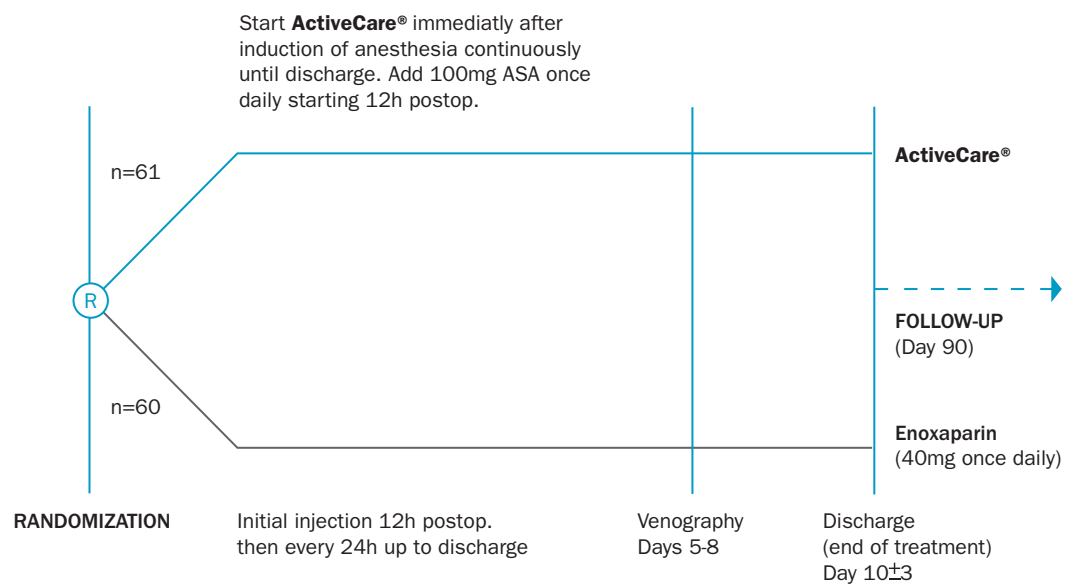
Start **ActiveCare®** immediatly after induction of anesthesia continuously until discharge. Add 100mg ASA once daily starting 12h postop.

n=61

ActiveCare®

R

FOLLOW-UP
(Day 90)

n=60

Enoxaparin
(40mg once daily)

RANDOMIZATION

Initial injection 12h postop.
then every 24h up to discharge

Venography
Days 5-8

Discharge
(end of treatment)
Day 10$\pm$3